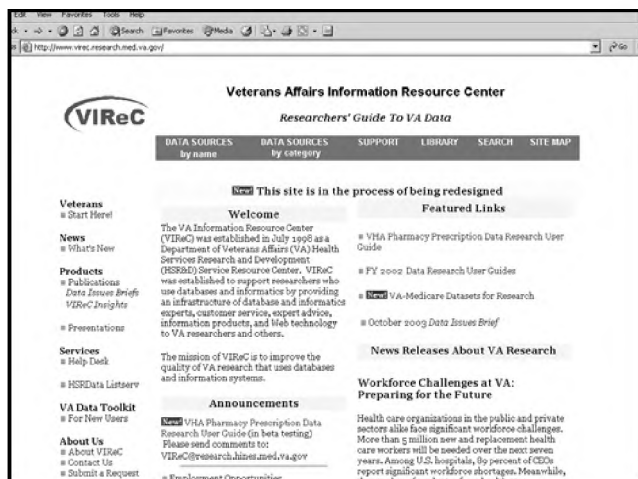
Edit View Favorites Tools Help

Search Favorites Media

http://www.virec.research.med.va.gov/

Go

VIReC

Veterans Affairs Information Resource Center

Researchers' Guide To VA Data

DATA SOURCES by name | DATA SOURCES by category | SUPPORT | LIBRARY | SEARCH | SITE MAP

New This site is in the process of being redesigned

Veterans
Start Here!

News
What's New

Products
Publications
Data Issues Briefs
VIReC Insights

Presentations

Services
Help Desk

HSRData Listserv

VA Data Toolkit
For New Users

About Us
About VIReC
Contact Us
Submit a Request

Welcome

The VA Information Resource Center (VIReC) was established in July 1998 as a Department of Veterans Affairs (VA) Health Services Research and Development (HSR&D) Service Resource Center. VIReC was established to support researchers who use databases and informatics by providing an infrastructure of database and informatics experts, customer service, expert advice, information products, and Web technology to VA researchers and others.

The mission of VIReC is to improve the quality of VA research that uses databases and information systems.

Announcements

New VHA Pharmacy Prescription Data Research User Guide (in beta testing) Please send comments to: VIReC@research.hines.med.va.gov

Employment Opportunities

Featured Links

VHA Pharmacy Prescription Data Research User Guide

FY 2002 Data Research User Guides

New VA-Medicare Datasets for Research

October 2003 Data Issues Brief

News Releases About VA Research

Workforce Challenges at VA: Preparing for the Future

Health care organizations in the public and private sectors alike face significant workforce challenges. More than 5 million new and replacement health care workers will be needed over the next seven years. Among U.S. hospitals, 89 percent of CEOs report significant workforce shortages. Meanwhile,